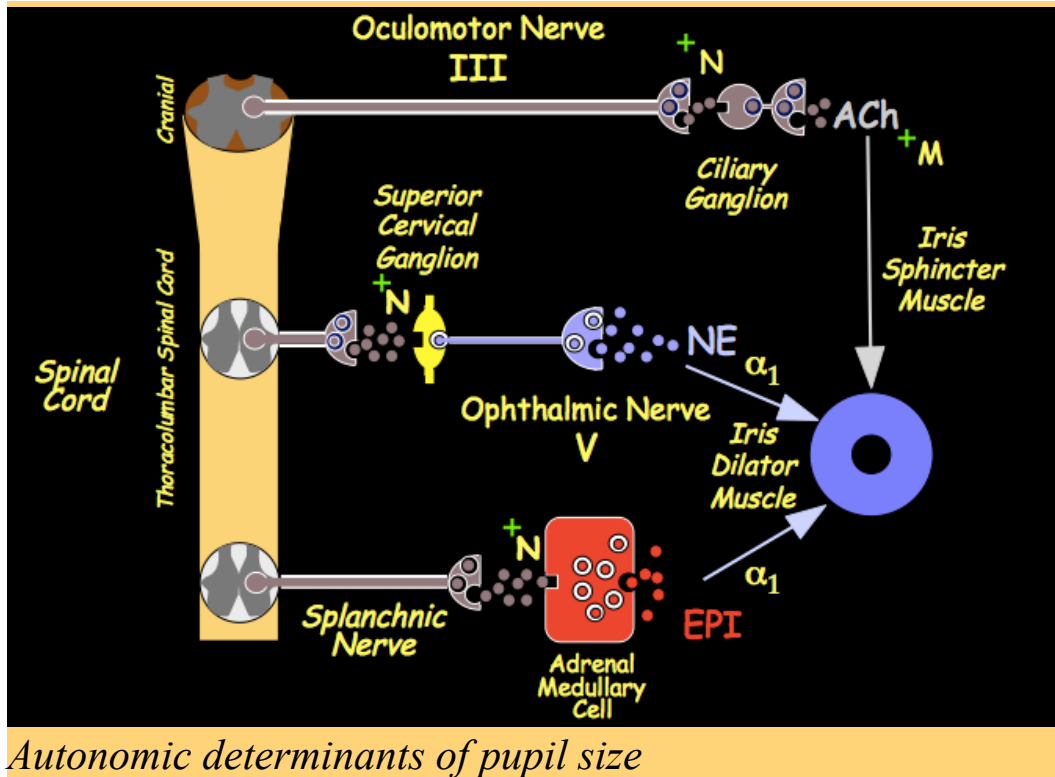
Oculomotor Nerve
III

Cranial

+ N

ACh

+ M

Ciliary Ganglion

Superior Cervical Ganglion

Iris Sphincter Muscle

Thoracolumbar Spinal Cord

+ N

NE

$\alpha_1$

Spinal Cord

Ophthalmic Nerve
V

Iris Dilator Muscle

+ N

$\alpha_1$

Splanchnic Nerve

EPI

Adrenal Medullary Cell

Autonomic determinants of pupil size